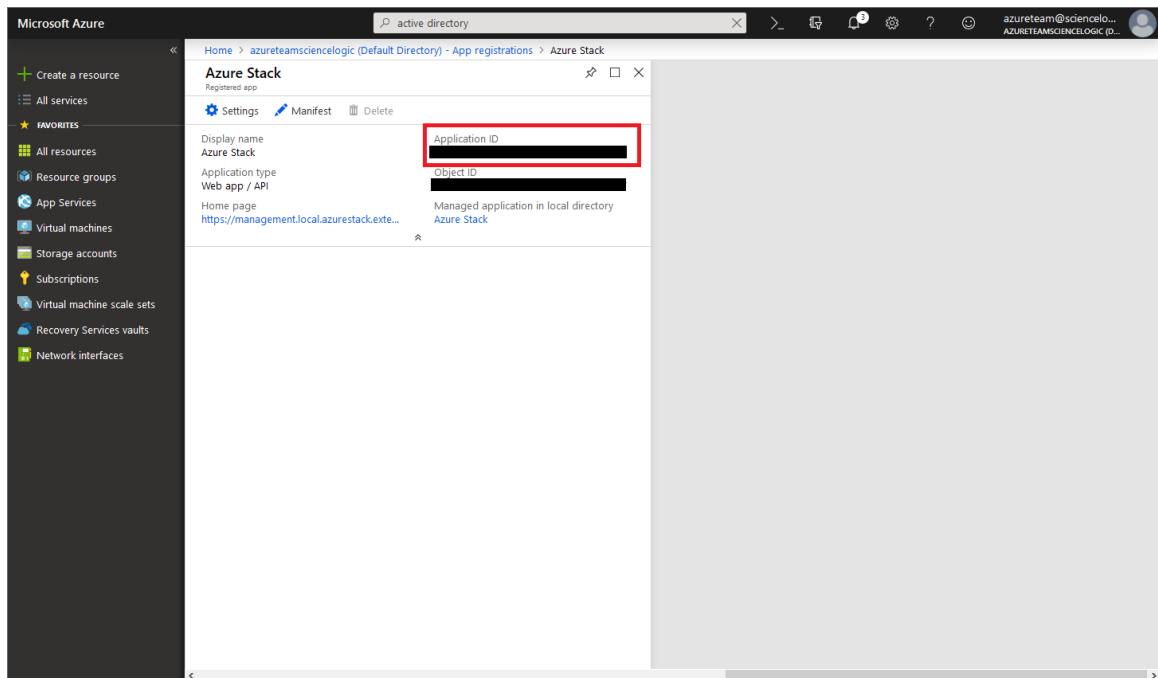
Microsoft Azure

active directory

3

azureteam@sciencelo...
AZURETEAMSCIENCELOGIC (D...

«

+ Create a resource
All services
★ FAVORITES
All resources
Resource groups
App Services
Virtual machines
Storage accounts
Subscriptions
Virtual machine scale sets
Recovery Services vaults
Network interfaces

Home > azureteamsciencelogic (Default Directory) - App registrations > Azure Stack

Azure Stack
Registered app

Settings Manifest Delete

Display name
Azure Stack

Application type
Web app / API

Home page
https://management.local.azurestack.exte...

Application ID

Object ID

Managed application in local directory
Azure Stack